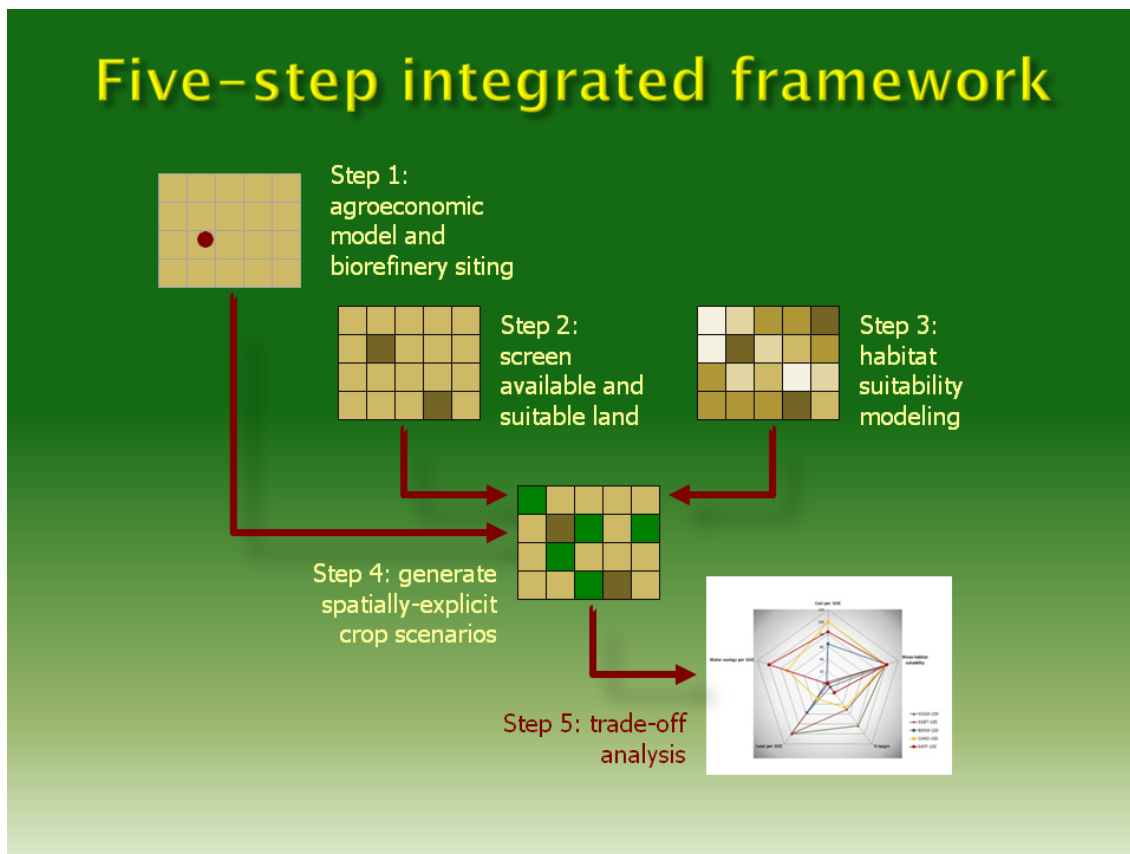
Five-step integrated framework

Step 1: agroeconomic model and biorefinery siting

Step 2: screen available and suitable land

Step 3: habitat suitability modeling

Step 4: generate spatially-explicit crop scenarios

Step 5: trade-off analysis

Cost per GGE

Mean habitat suitability

Water savings per GGE

Land per GGE

% target

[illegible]